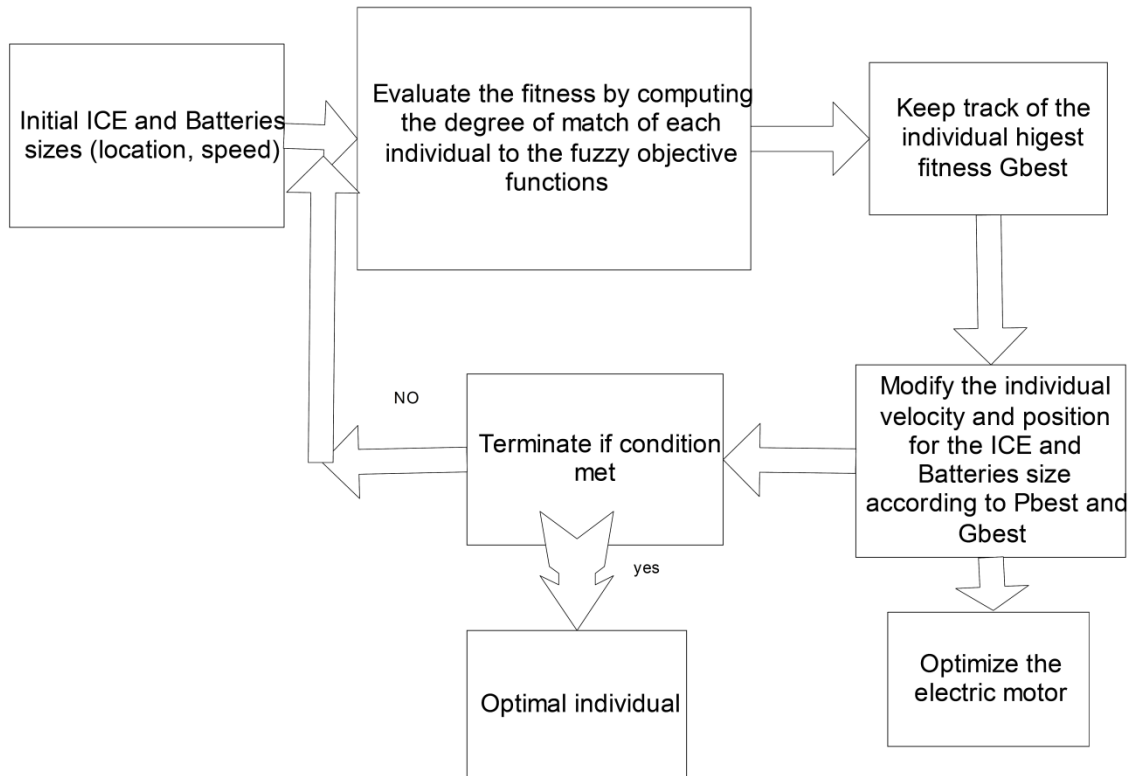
Initial ICE and Batteries sizes (location, speed)

Evaluate the fitness by computing the degree of match of each individual to the fuzzy objective functions

Keep track of the individual higest fitness Gbest

Modify the individual velocity and position for the ICE and Batteries size according to Pbest and Gbest

Terminate if condition met

NO

yes

Optimal individual

Optimize the electric motor